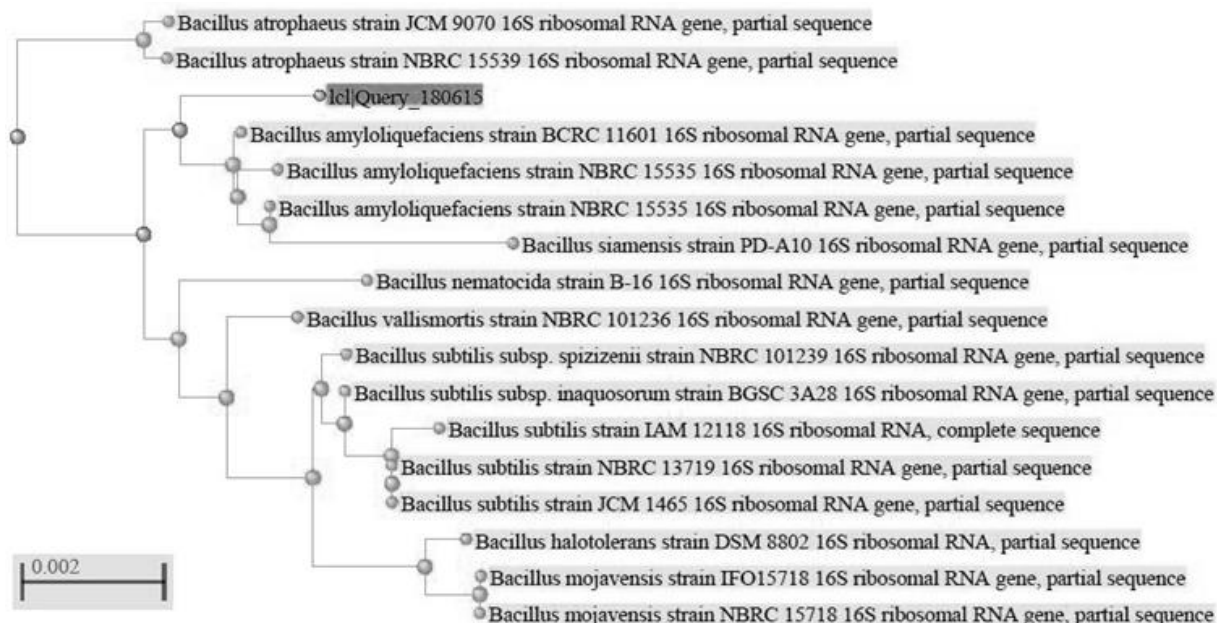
Bacillus atrophaeus strain JCM 9070 16S ribosomal RNA gene, partial sequence
Bacillus atrophaeus strain NBRC 15539 16S ribosomal RNA gene, partial sequence
lcl|Query_180615
Bacillus amyloliquefaciens strain BCRC 11601 16S ribosomal RNA gene, partial sequence
Bacillus amyloliquefaciens strain NBRC 15535 16S ribosomal RNA gene, partial sequence
Bacillus amyloliquefaciens strain NBRC 15535 16S ribosomal RNA gene, partial sequence
Bacillus siamensis strain PD-A10 16S ribosomal RNA gene, partial sequence
Bacillus nematocida strain B-16 16S ribosomal RNA gene, partial sequence
Bacillus vallismortis strain NBRC 101236 16S ribosomal RNA gene, partial sequence
Bacillus subtilis subsp. spizizenii strain NBRC 101239 16S ribosomal RNA gene, partial sequence
Bacillus subtilis subsp. inaquosorum strain BGSC 3A28 16S ribosomal RNA gene, partial sequence
Bacillus subtilis strain IAM 12118 16S ribosomal RNA, complete sequence
Bacillus subtilis strain NBRC 13719 16S ribosomal RNA gene, partial sequence
Bacillus subtilis strain JCM 1465 16S ribosomal RNA gene, partial sequence
Bacillus halotolerans strain DSM 8802 16S ribosomal RNA, partial sequence
Bacillus mojavensis strain IFO15718 16S ribosomal RNA gene, partial sequence
Bacillus mojavensis strain NBRC 15718 16S ribosomal RNA gene, partial sequence
0.002